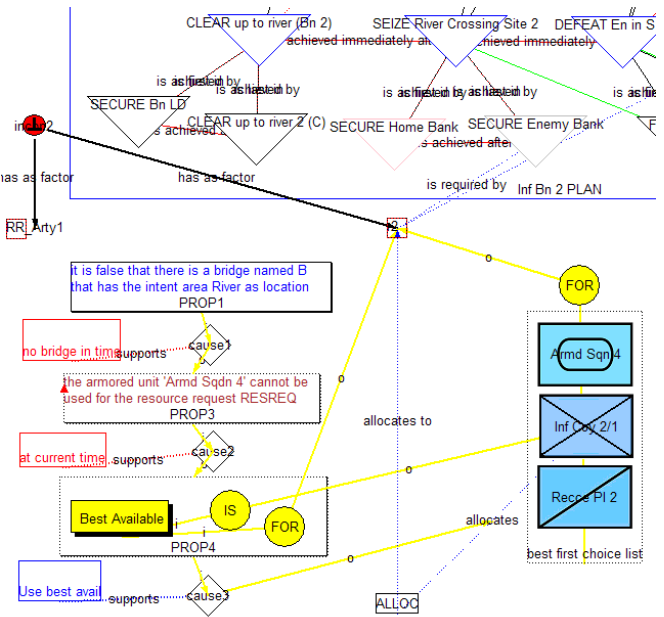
CLEAR up to river (Bn 2)
SEIZE River Crossing Site 2
DEFEAT En in S
achieved immediately after
achieved immediately
is asfinished by
is achieved by
is asfinished by is achieved by
is as
SECURE Bn LD
is achieved
CLEAR up to river 2 (C)
SECURE Home Bank
SECURE Enemy Bank
is achieved after
inf Bn 2
has as factor
has as factor
is required by
Inf Bn 2 PLAN
RR_Arty1
?
o
FOR
it is false that there is a bridge named B that has the intent area River as location
PROP1
no bridge in time
supports
cause1
Armd Sqn 4
the armored unit 'Armd Sqdn 4' cannot be used for the resource request RESREQ
PROP3
o
allocates to
Inf Coy 2/1
at current time
supports
cause2
o
IS
Recce Pl 2
Best Available
FOR
allocates
PROP4
best first choice list
o
Use best avail
supports
cause3
ALLOC